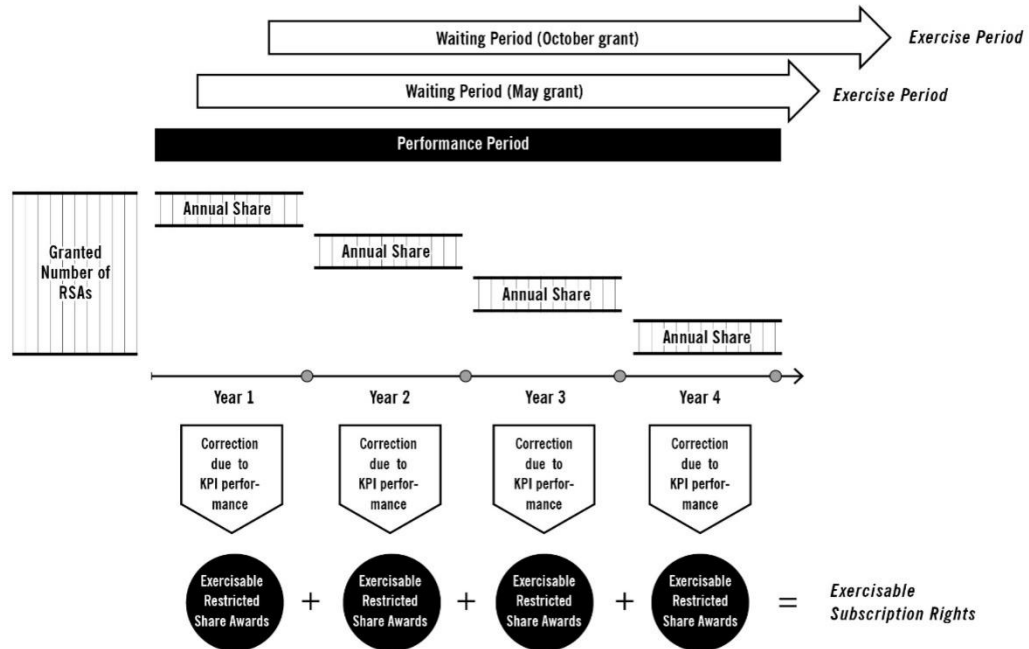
Waiting Period (October grant)

Exercise Period

Waiting Period (May grant)

Exercise Period

Performance Period

Granted Number of RSAs

Annual Share

Annual Share

Annual Share

Annual Share

Year 1

Year 2

Year 3

Year 4

Correction due to KPI performance

Correction due to KPI performance

Correction due to KPI performance

Correction due to KPI performance

Exercisable Restricted Share Awards + Exercisable Restricted Share Awards + Exercisable Restricted Share Awards + Exercisable Restricted Share Awards = Exercisable Subscription Rights